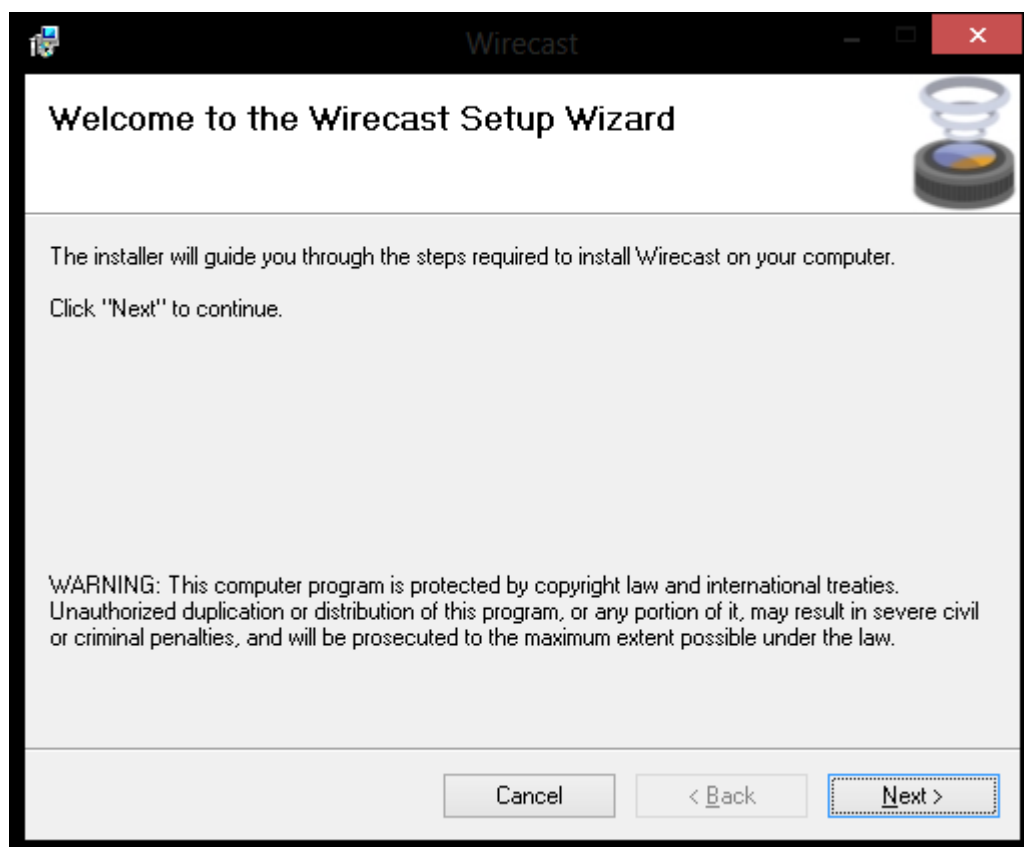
Wirecast

Welcome to the Wirecast Setup Wizard

The installer will guide you through the steps required to install Wirecast on your computer.

Click "Next" to continue.

WARNING: This computer program is protected by copyright law and international treaties. Unauthorized duplication or distribution of this program, or any portion of it, may result in severe civil or criminal penalties, and will be prosecuted to the maximum extent possible under the law.

Cancel
< Back
Next >